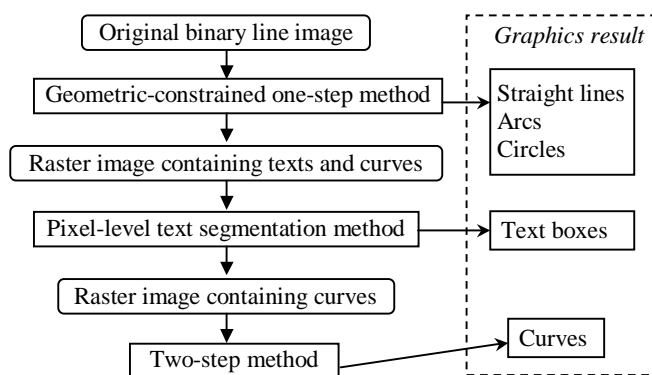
Original binary line image

Geometric-constrained one-step method

Raster image containing texts and curves

Pixel-level text segmentation method

Raster image containing curves

Two-step method

*Graphics result*

Straight lines
Arcs
Circles

Text boxes

Curves